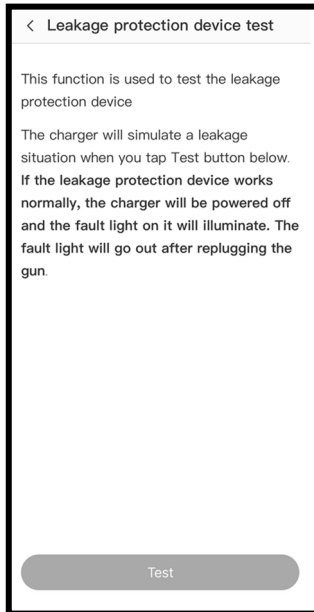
< Leakage protection device test

This function is used to test the leakage protection device

The charger will simulate a leakage situation when you tap Test button below. If the leakage protection device works normally, the charger will be powered off and the fault light on it will illuminate. The fault light will go out after replugging the gun.

Test